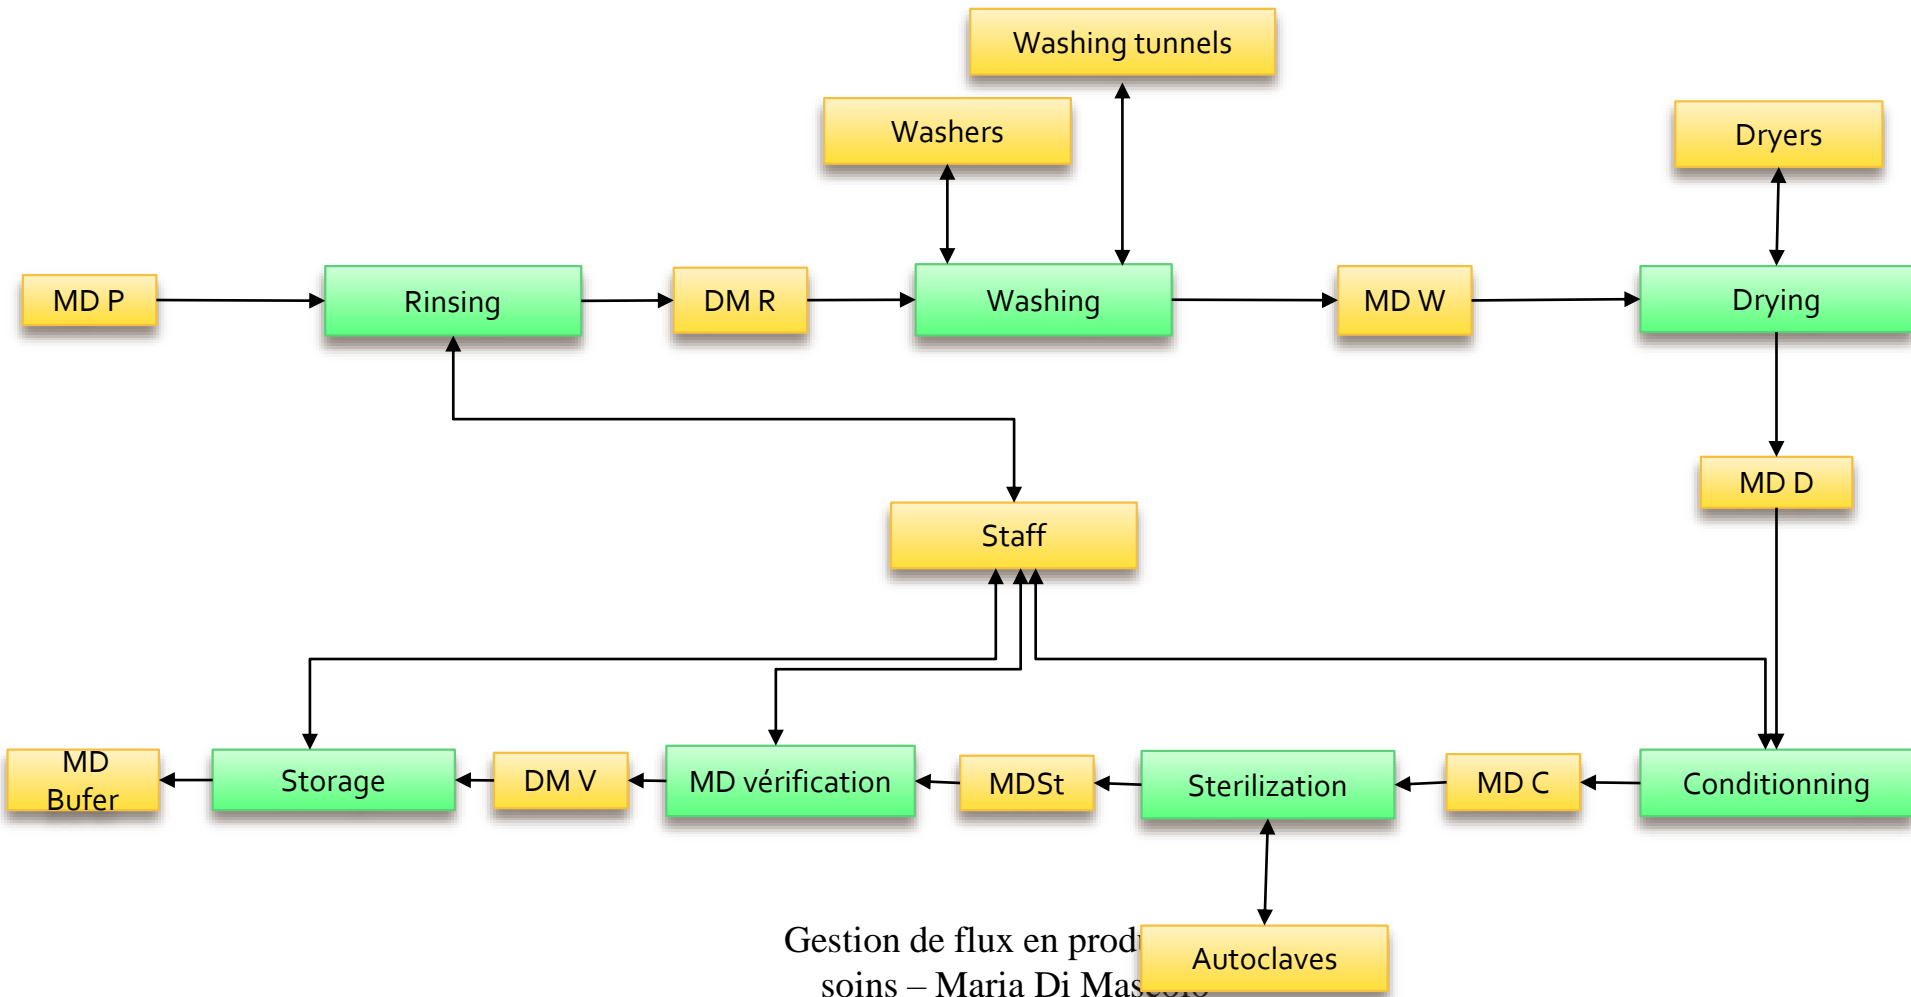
Washing tunnels

Washers

Dryers

MD P

Rinsing

DM R

Washing

MD W

Drying

MD D

Staff

MD Bufer

Storage

DM V

MD vérification

MDSt

Sterilization

MD C

Conditionning

Autoclaves

Gestion de flux en prod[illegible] soins – Maria Di Mas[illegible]